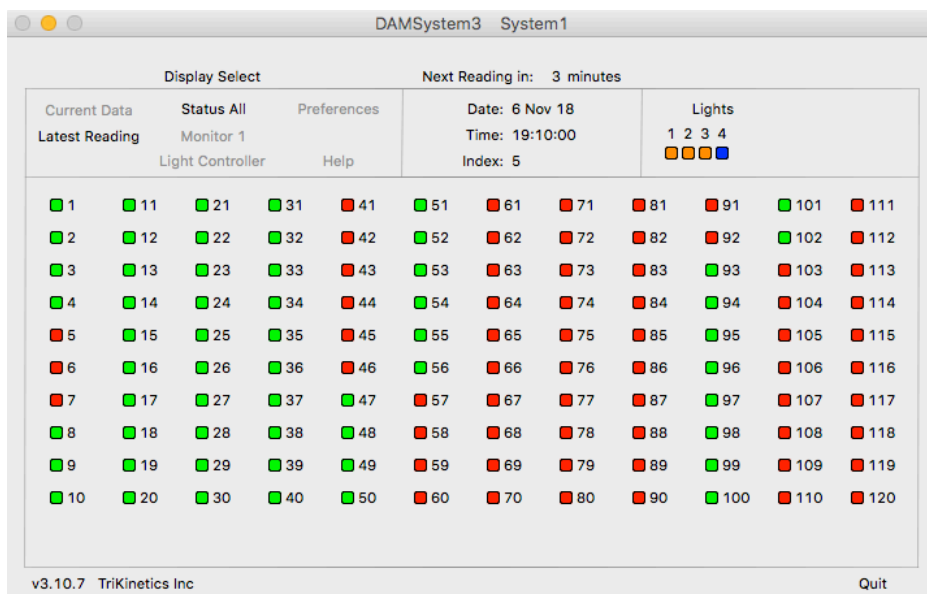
DAMSystem3 System1

Display Select

Next Reading in: 3 minutes

Current Data
Status All
Preferences
Latest Reading
Monitor 1
Light Controller
Help

Date: 6 Nov 18
Time: 19:10:00
Index: 5

Lights
1 2 3 4

| 1 | 11 | 21 | 31 | 41 | 51 | 61 | 71 | 81 | 91 | 101 | 111 |
|---|---|---|---|---|---|---|---|---|---|---|---|
| 2 | 12 | 22 | 32 | 42 | 52 | 62 | 72 | 82 | 92 | 102 | 112 |
| 3 | 13 | 23 | 33 | 43 | 53 | 63 | 73 | 83 | 93 | 103 | 113 |
| 4 | 14 | 24 | 34 | 44 | 54 | 64 | 74 | 84 | 94 | 104 | 114 |
| 5 | 15 | 25 | 35 | 45 | 55 | 65 | 75 | 85 | 95 | 105 | 115 |
| 6 | 16 | 26 | 36 | 46 | 56 | 66 | 76 | 86 | 96 | 106 | 116 |
| 7 | 17 | 27 | 37 | 47 | 57 | 67 | 77 | 87 | 97 | 107 | 117 |
| 8 | 18 | 28 | 38 | 48 | 58 | 68 | 78 | 88 | 98 | 108 | 118 |
| 9 | 19 | 29 | 39 | 49 | 59 | 69 | 79 | 89 | 99 | 109 | 119 |
| 10 | 20 | 30 | 40 | 50 | 60 | 70 | 80 | 90 | 100 | 110 | 120 |

v3.10.7 TriKinetics Inc
Quit